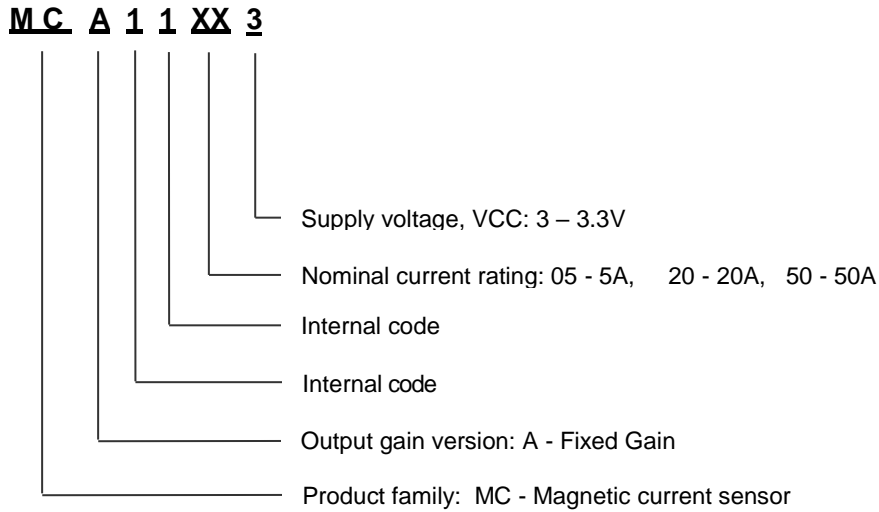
MC A 1 1 XX 3

Supply voltage, VCC: 3 – 3.3V

Nominal current rating: 05 - 5A, 20 - 20A, 50 - 50A

Internal code

Internal code

Output gain version: A - Fixed Gain

Product family: MC - Magnetic current sensor